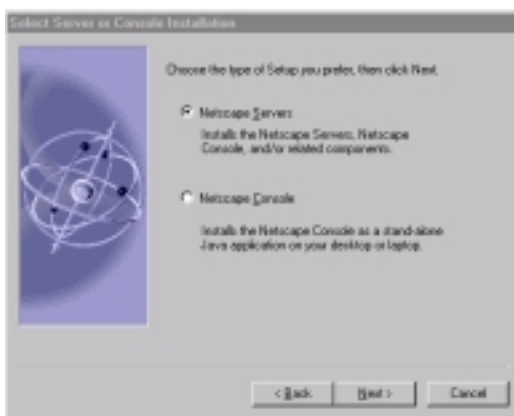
Select Server or Console Installation

Choose the type of Setup you prefer, then click Next.

Netscape Servers

Installs the Netscape Servers, Netscape Console, and/or related components.

Netscape Console

Installs the Netscape Console as a stand-alone Java application on your desktop or laptop.

< Back

Next >

Cancel